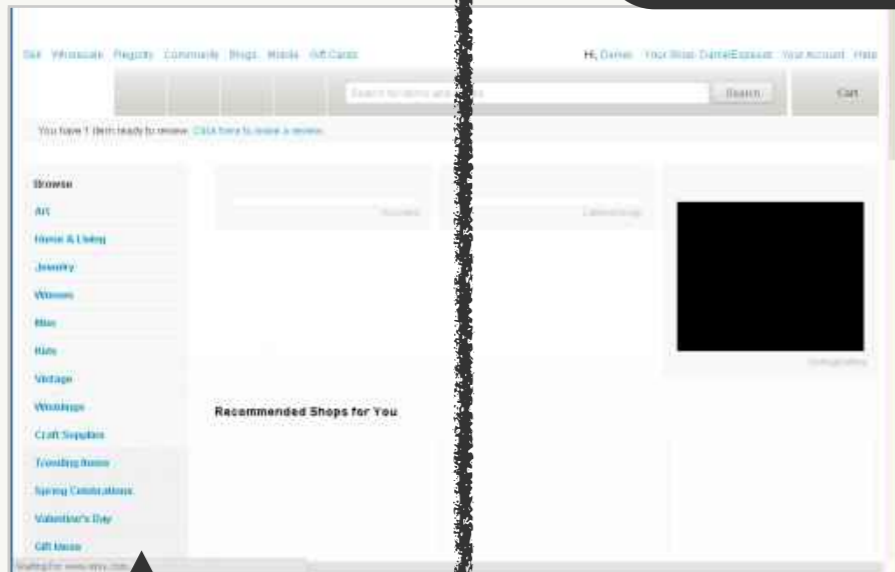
Sell Wholesale Registry Community Blogs Mobile Gift Cards

Hi, Daniel Your Shop: DanielEsposito Your Account Help

Search for items and shops

Search

Cart

You have 1 item ready to review. Click here to leave a review.

Browse

Art

Home & Living

Jewelry

Women

Men

Kids

Vintage

Weddings

Craft Supplies

Trending Items

Spring Celebrations

Valentine's Day

Gift Ideas

Recommended Shops for You

Waiting for www.etsy.com...